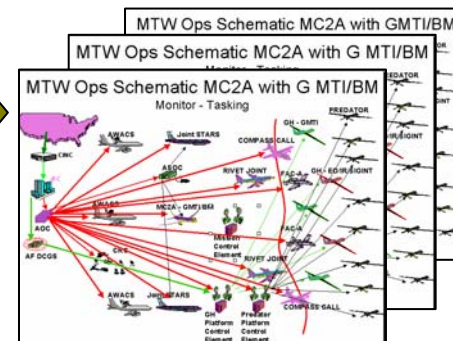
MTW Ops Schematic MC2A with GMTI/BM

MTW Ops Schematic MC2A with G MTI/BM

Monitor - Tasking

PREDATOR

MTW Ops Schematic MC2A with G MTI/BM

Monitor - Tasking

AWACS

Joint STARS

COMPASS CALL

GH - GMTI

PREDATOR

CINC

ASOC

RIVET JOINT

FAC-A

GH - EO/IR/SIGINT

AWACS

MC2A - GMTI/BMI

AOC

Mission Control Element

FAC-A

AF DCGS

CRC

RIVET JOINT

AWACS

Joint STARS

GH Platform Control Element

Predator Platform Control Element

COMPASS CALL